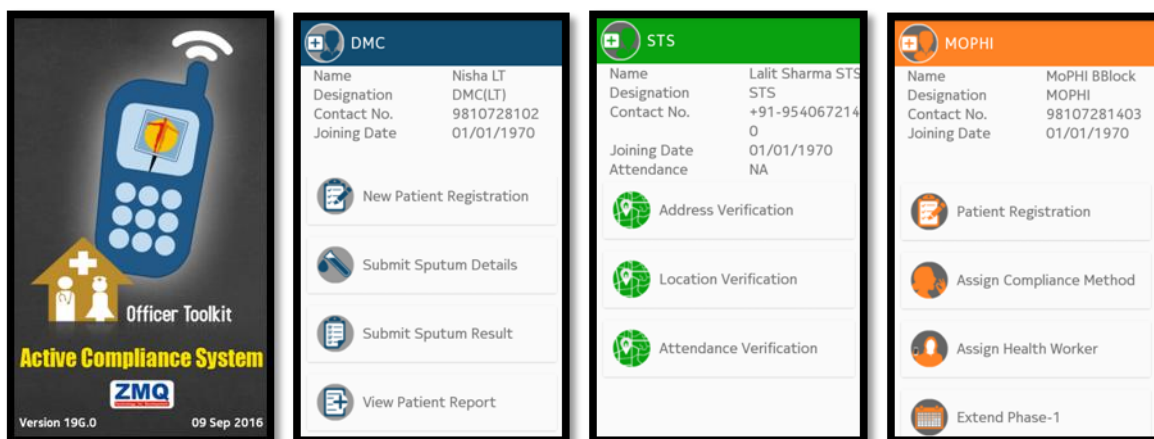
Officer Toolkit
Active Compliance System
ZMQ
Version 19G.0 09 Sep 2016

DMC
Name Nisha LT
Designation DMC(LT)
Contact No. 9810728102
Joining Date 01/01/1970
New Patient Registration
Submit Sputum Details
Submit Sputum Result
View Patient Report

STS
Name Lalit Sharma STS
Designation STS
Contact No. +91-9540672140
Joining Date 01/01/1970
Attendance NA
Address Verification
Location Verification
Attendance Verification

MOPHI
Name MoPHI BBlock
Designation MOPHI
Contact No. 98107281403
Joining Date 01/01/1970
Patient Registration
Assign Compliance Method
Assign Health Worker
Extend Phase-1